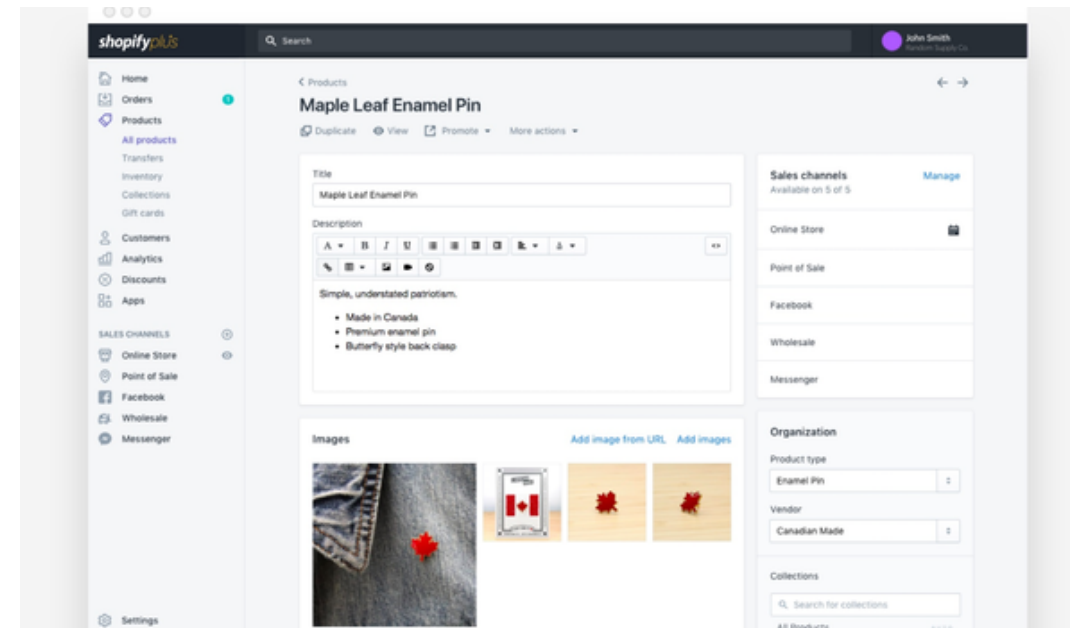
shopifyplus

Search

John Smith
Random Supply Co.

Home
Orders
Products
All products
Transfers
Inventory
Collections
Gift cards
Customers
Analytics
Discounts
Apps

SALES CHANNELS
Online Store
Point of Sale
Facebook
Wholesale
Messenger

Settings

< Products
Maple Leaf Enamel Pin
Duplicate View Promote More actions

Title
Maple Leaf Enamel Pin

Description
Simple, understated patriotism.
- Made in Canada
- Premium enamel pin
- Butterfly style back clasp

Images
Add image from URL Add images

Sales channels
Available on 5 of 5
Manage
Online Store
Point of Sale
Facebook
Wholesale
Messenger

Organization
Product type
Enamel Pin
Vendor
Canadian Made
Collections
Search for collections
All Products